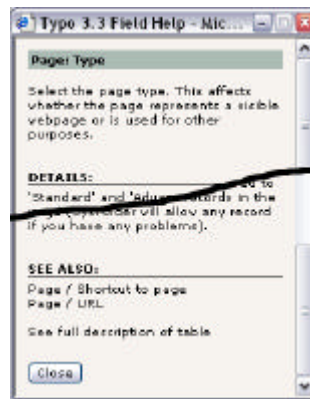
Typo 3.3 Field Help - Mic...

Page: Type

Select the page type. This affects whether the page represents a visible webpage or is used for other purposes.

DETAILS:
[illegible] to 'Standard' and 'Adv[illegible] cords in the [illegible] will allow any record if you have any problems).

SEE ALSO:
Page / Shortcut to page
Page / URL

See full description of table

Close